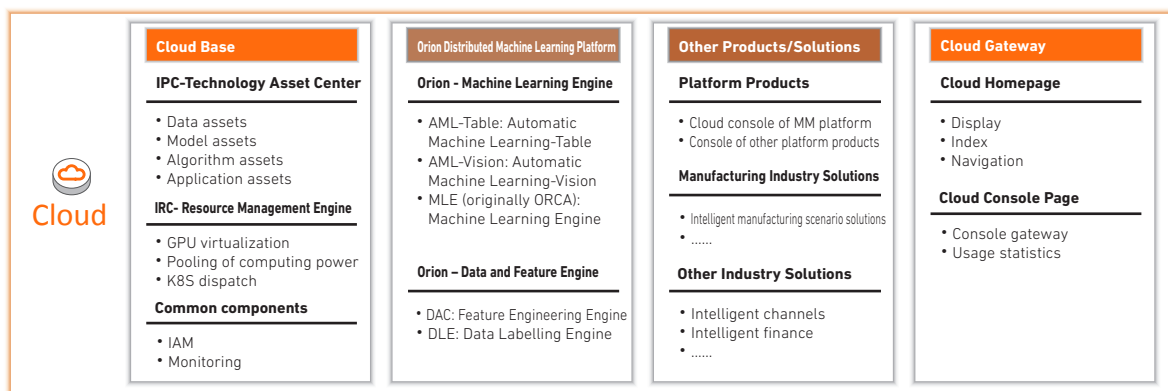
Cloud

Cloud Base

IPC-Technology Asset Center

• Data assets
• Model assets
• Algorithm assets
• Application assets

IRC- Resource Management Engine

• GPU virtualization
• Pooling of computing power
• K8S dispatch

Common components

• IAM
• Monitoring

Orion Distributed Machine Learning Platform

Orion - Machine Learning Engine

• AML-Table: Automatic Machine Learning-Table
• AML-Vision: Automatic Machine Learning-Vision
• MLE (originally ORCA): Machine Learning Engine

Orion – Data and Feature Engine

• DAC: Feature Engineering Engine
• DLE: Data Labelling Engine

Other Products/Solutions

Platform Products

• Cloud console of MM platform
• Console of other platform products

Manufacturing Industry Solutions

• Intelligent manufacturing scenario solutions
• ......

Other Industry Solutions

• Intelligent channels
• Intelligent finance
• ......

Cloud Gateway

Cloud Homepage

• Display
• Index
• Navigation

Cloud Console Page

• Console gateway
• Usage statistics